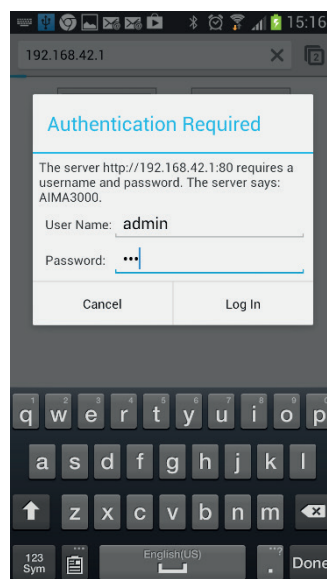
15:16

192.168.42.1

Authentication Required

The server http://192.168.42.1:80 requires a username and password. The server says: AIMA3000.

User Name: admin

Password: •••

Cancel

Log In

q w e r t y u i o p

a s d f g h j k l

z x c v b n m

123 Sym

English(US)

Done